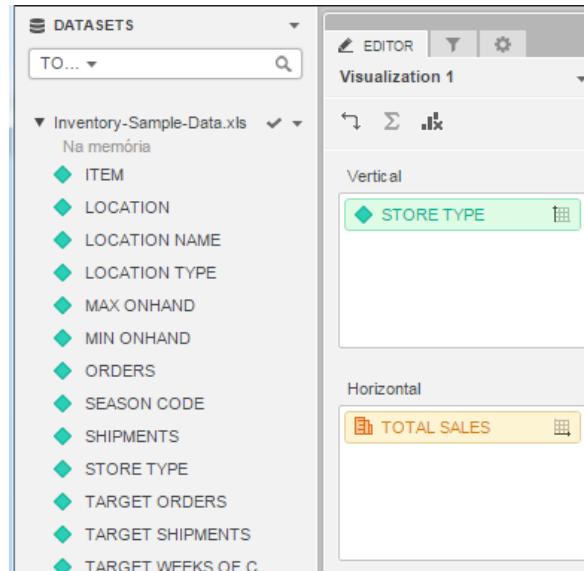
DATASETS

TO...

Inventory-Sample-Data.xls
Na memória
ITEM
LOCATION
LOCATION NAME
LOCATION TYPE
MAX ONHAND
MIN ONHAND
ORDERS
SEASON CODE
SHIPMENTS
STORE TYPE
TARGET ORDERS
TARGET SHIPMENTS
TARGET WEEKS OF C

EDITOR

Visualization 1

Vertical
STORE TYPE

Horizontal
TOTAL SALES